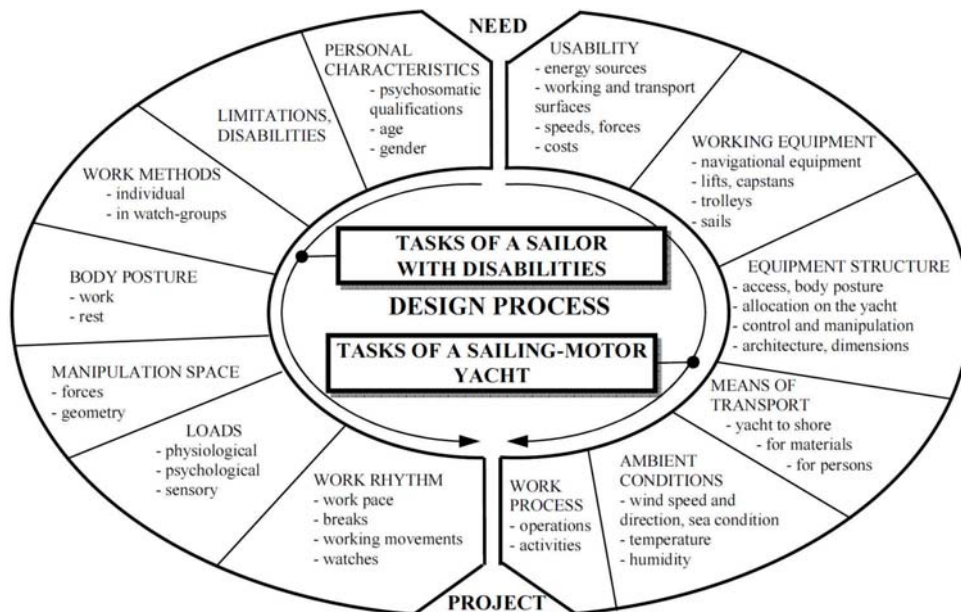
NEED

PERSONAL CHARACTERISTICS
- psychosomatic qualifications
- age
- gender

LIMITATIONS, DISABILITIES

WORK METHODS
- individual
- in watch-groups

BODY POSTURE
- work
- rest

MANIPULATION SPACE
- forces
- geometry

LOADS
- physiological
- psychological
- sensory

WORK RHYTHM
- work pace
- breaks
- working movements
- watches

USABILITY
- energy sources
- working and transport surfaces
- speeds, forces
- costs

WORKING EQUIPMENT
- navigational equipment
- lifts, capstans
- trolleys
- sails

EQUIPMENT STRUCTURE
- access, body posture
- allocation on the yacht
- control and manipulation
- architecture, dimensions

MEANS OF TRANSPORT
- yacht to shore
- for materials
- for persons

AMBIENT CONDITIONS
- wind speed and direction, sea condition
- temperature
- humidity

WORK PROCESS
- operations
- activities

TASKS OF A SAILOR WITH DISABILITIES

DESIGN PROCESS

TASKS OF A SAILING-MOTOR YACHT

PROJECT